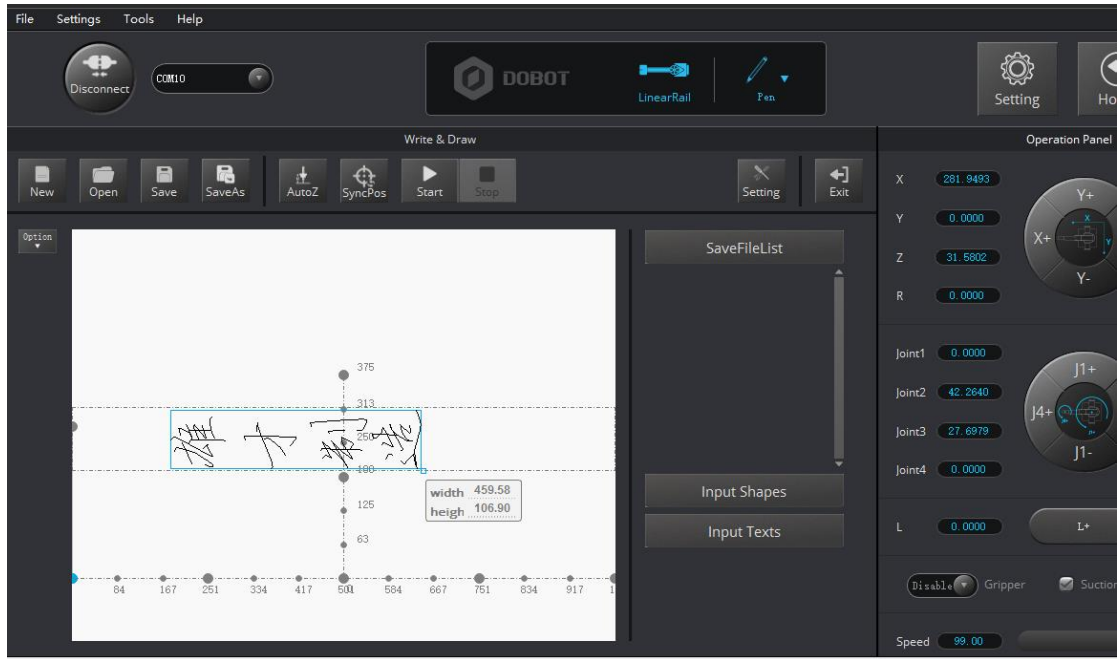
File Settings Tools Help

Disconnect COM10

DOBOT LinearRail Pen

Setting Ho

Write & Draw

New Open Save SaveAs AutoZ SyncPos Start Stop Setting Exit

Option

375
313
250
188
125
63

84 167 251 334 417 501 584 667 751 834 917 1

width 459.58
heigh 106.90

SaveFileList

Input Shapes

Input Texts

Operation Panel

X 281.9493
Y 0.0000
Z 31.5802
R 0.0000

Y+
X+
Y-

Joint1 0.0000
Joint2 42.2640
Joint3 27.6979
Joint4 0.0000

J1+
J4+
J1-

L 0.0000 L+

Disable Gripper Suction

Speed 99.00